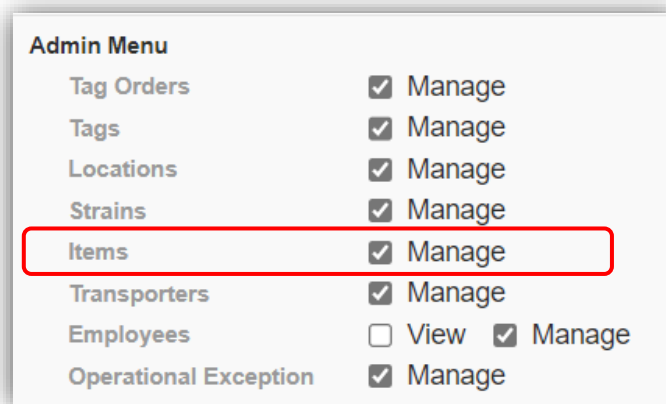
Admin Menu

| | |
|---|---|
| Tag Orders | Manage |
| Tags | Manage |
| Locations | Manage |
| Strains | Manage |
| Items | Manage |
| Transporters | Manage |
| Employees | View Manage |
| Operational Exception | Manage |